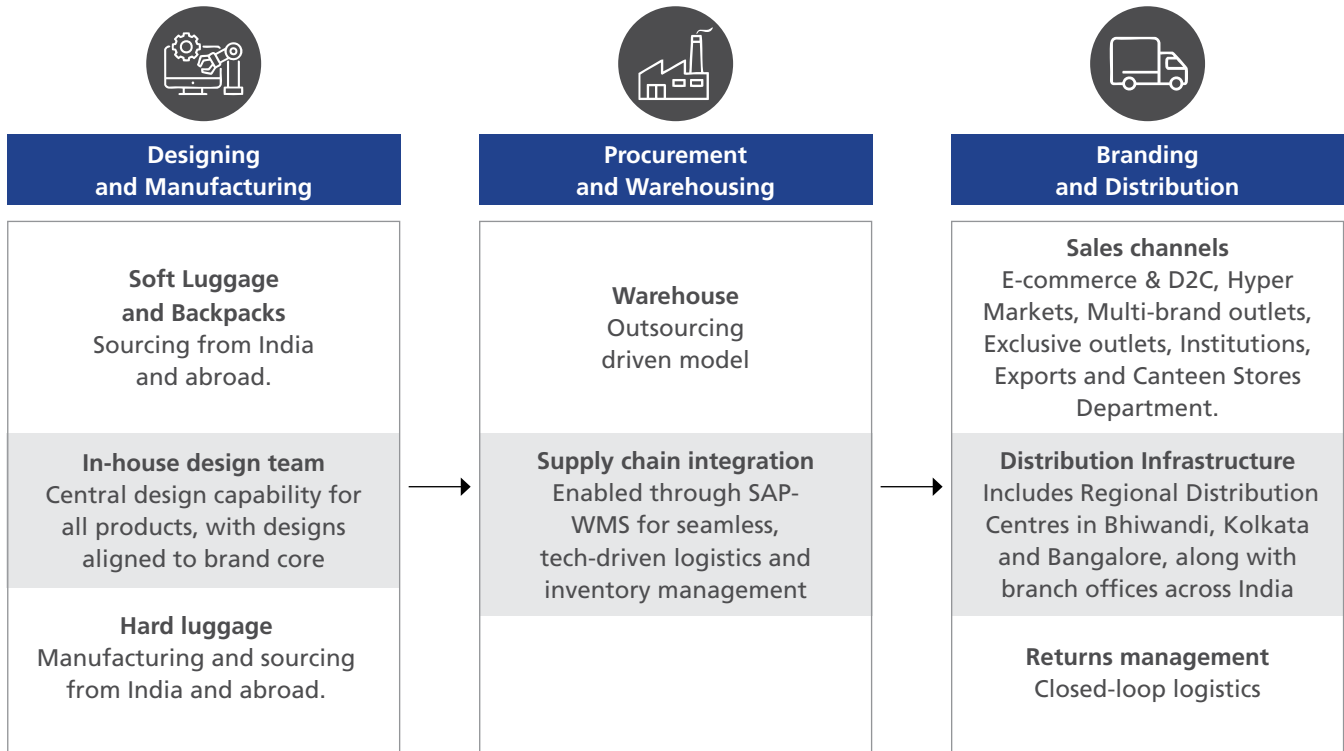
Designing and Manufacturing

Soft Luggage and Backpacks
Sourcing from India and abroad.

In-house design team
Central design capability for all products, with designs aligned to brand core

Hard luggage
Manufacturing and sourcing from India and abroad.

Procurement and Warehousing

Warehouse
Outsourcing driven model

Supply chain integration
Enabled through SAP-WMS for seamless, tech-driven logistics and inventory management

Branding and Distribution

Sales channels
E-commerce & D2C, Hyper Markets, Multi-brand outlets, Exclusive outlets, Institutions, Exports and Canteen Stores Department.

Distribution Infrastructure
Includes Regional Distribution Centres in Bhiwandi, Kolkata and Bangalore, along with branch offices across India

Returns management
Closed-loop logistics